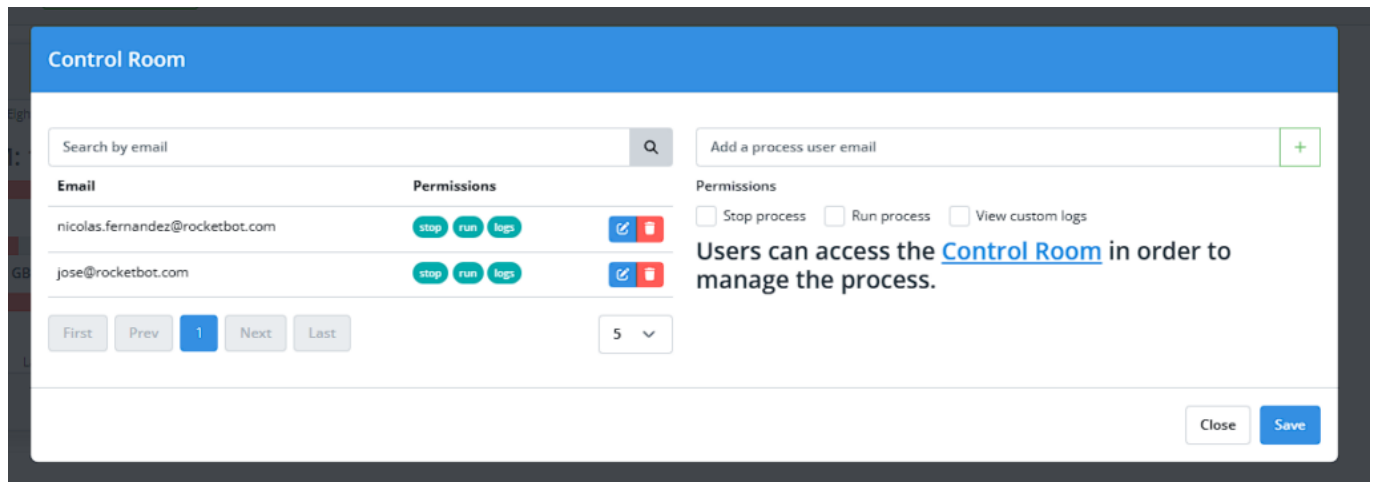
Control Room

Search by email

| Email | Permissions |
|---|---|
| nicolas.fernandez@rocketbot.com | stop run logs |
| jose@rocketbot.com | stop run logs |

First Prev 1 Next Last

5

Add a process user email

+

Permissions

Stop process Run process View custom logs

Users can access the Control Room in order to manage the process.

Close Save